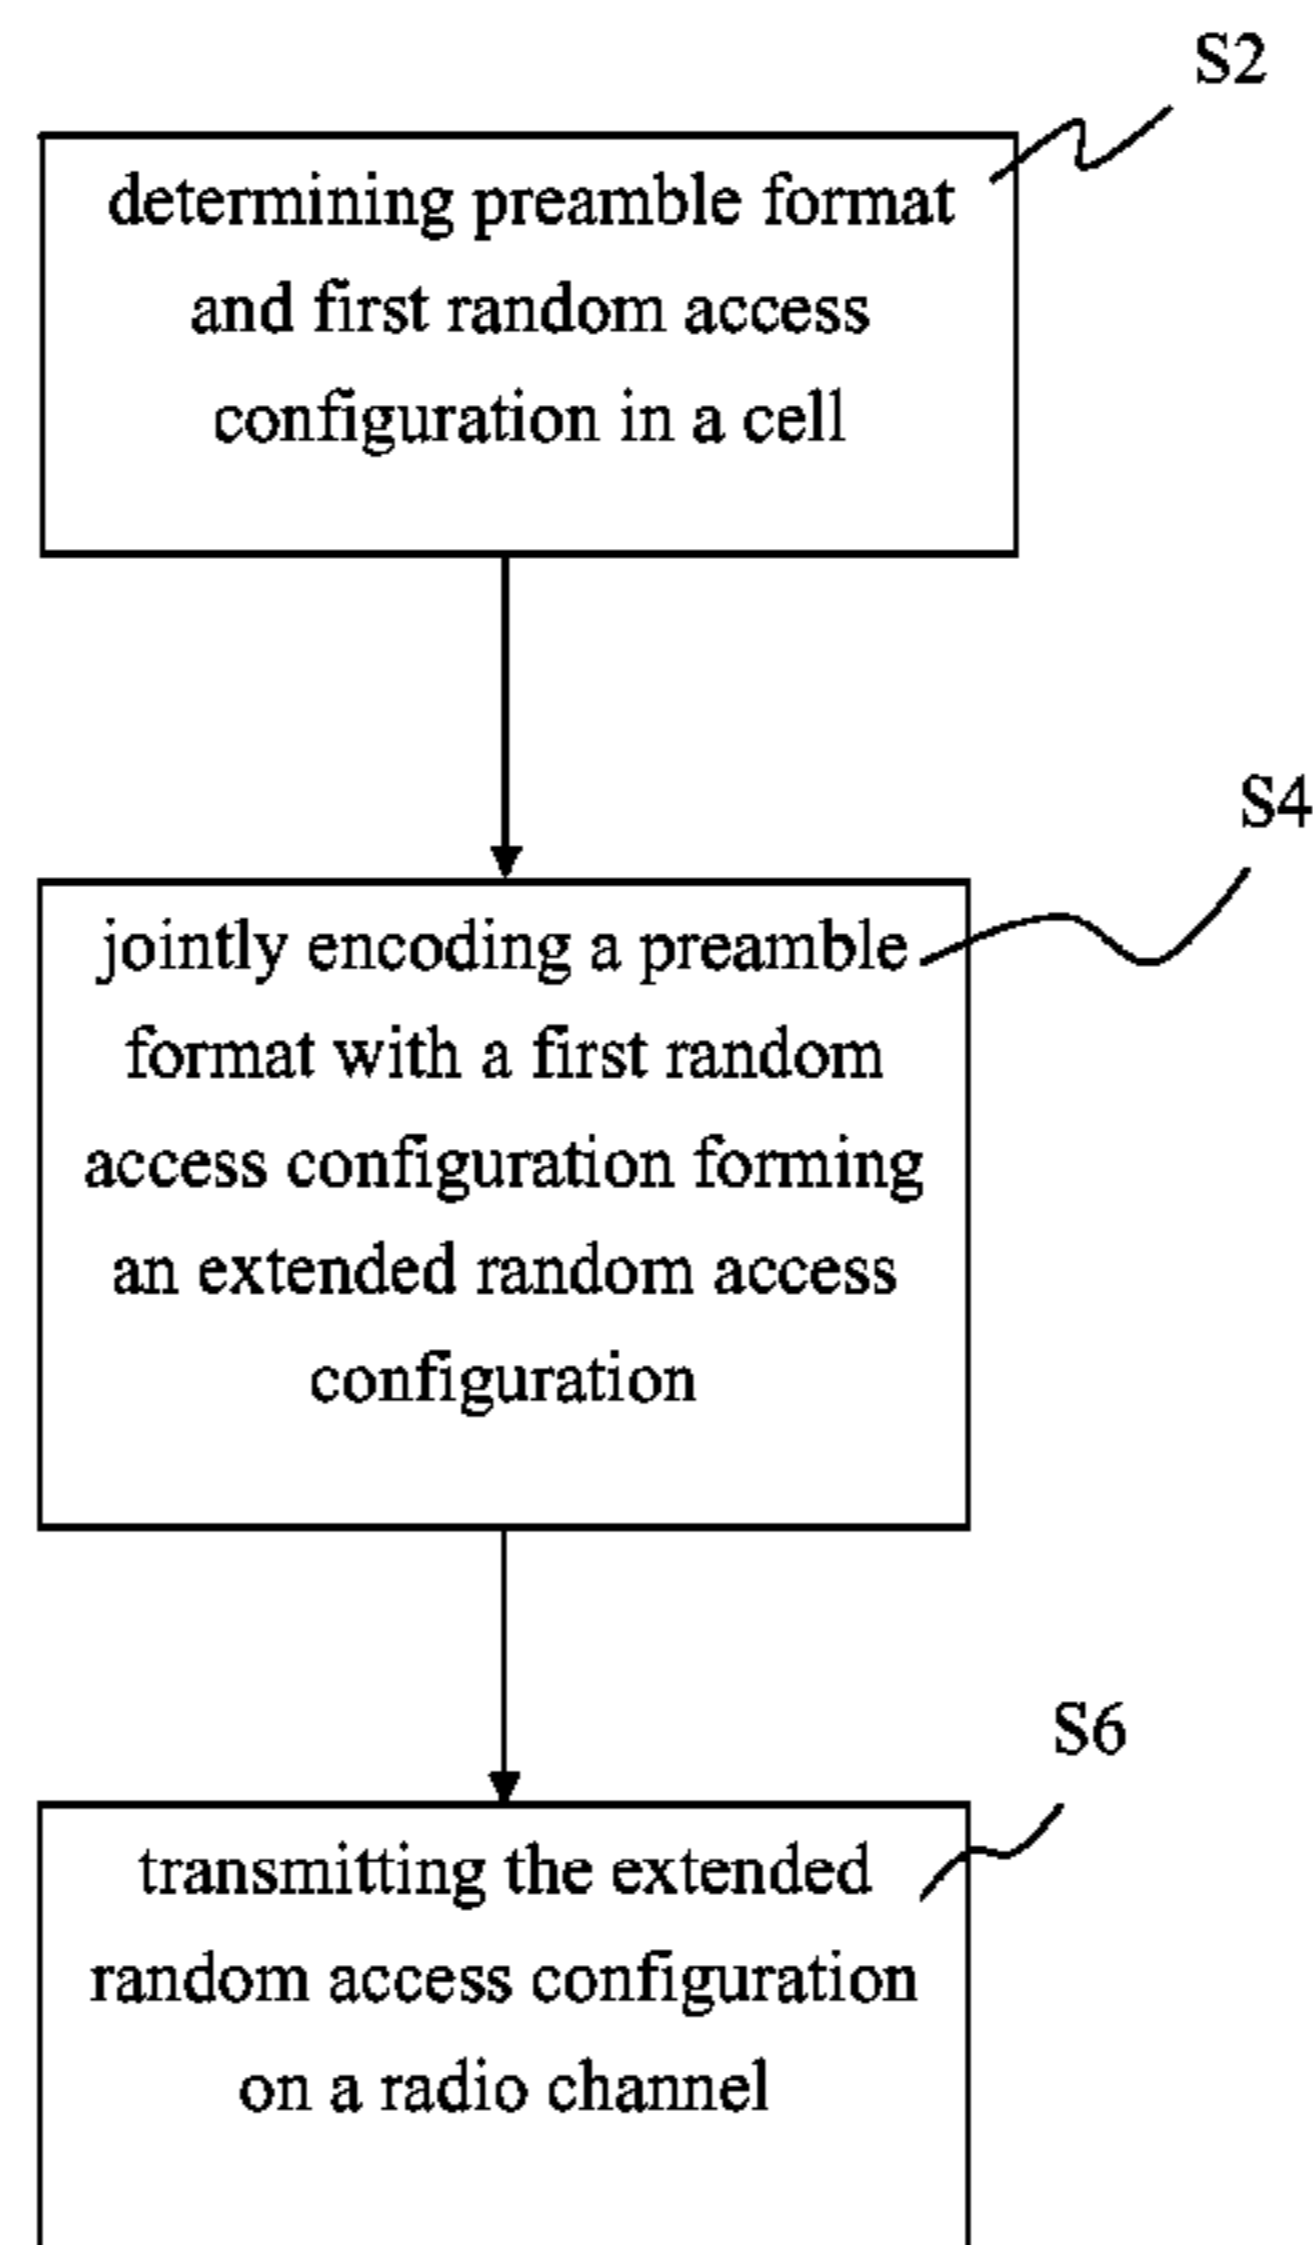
S2

determining preamble format and first random access configuration in a cell

S4

jointly encoding a preamble format with a first random access configuration forming an extended random access configuration

S6

transmitting the extended random access configuration on a radio channel